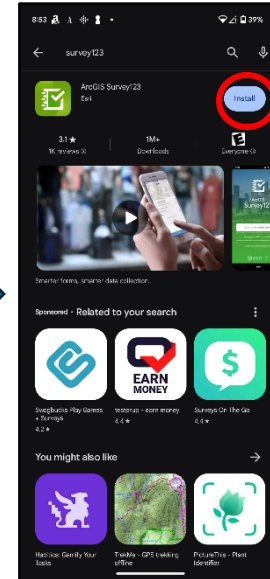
8:53 39%

survey123

ArcGIS Survey123
Esri

Install

3.1 ★
1K reviews

1M+
Downloads

Everyone

ArcGIS Survey123

Smarter forms, smarter data collection.

Sponsored · Related to your search

EARN MONEY

Swagbucks Play Games + Surveys
4.2 ★

testerup - earn money
4.4 ★

Surveys On The Go
4.4 ★

You might also like

Habitica: Gamify Your Tasks

TrekMe - GPS trekking offline

PictureThis - Plant Identifier